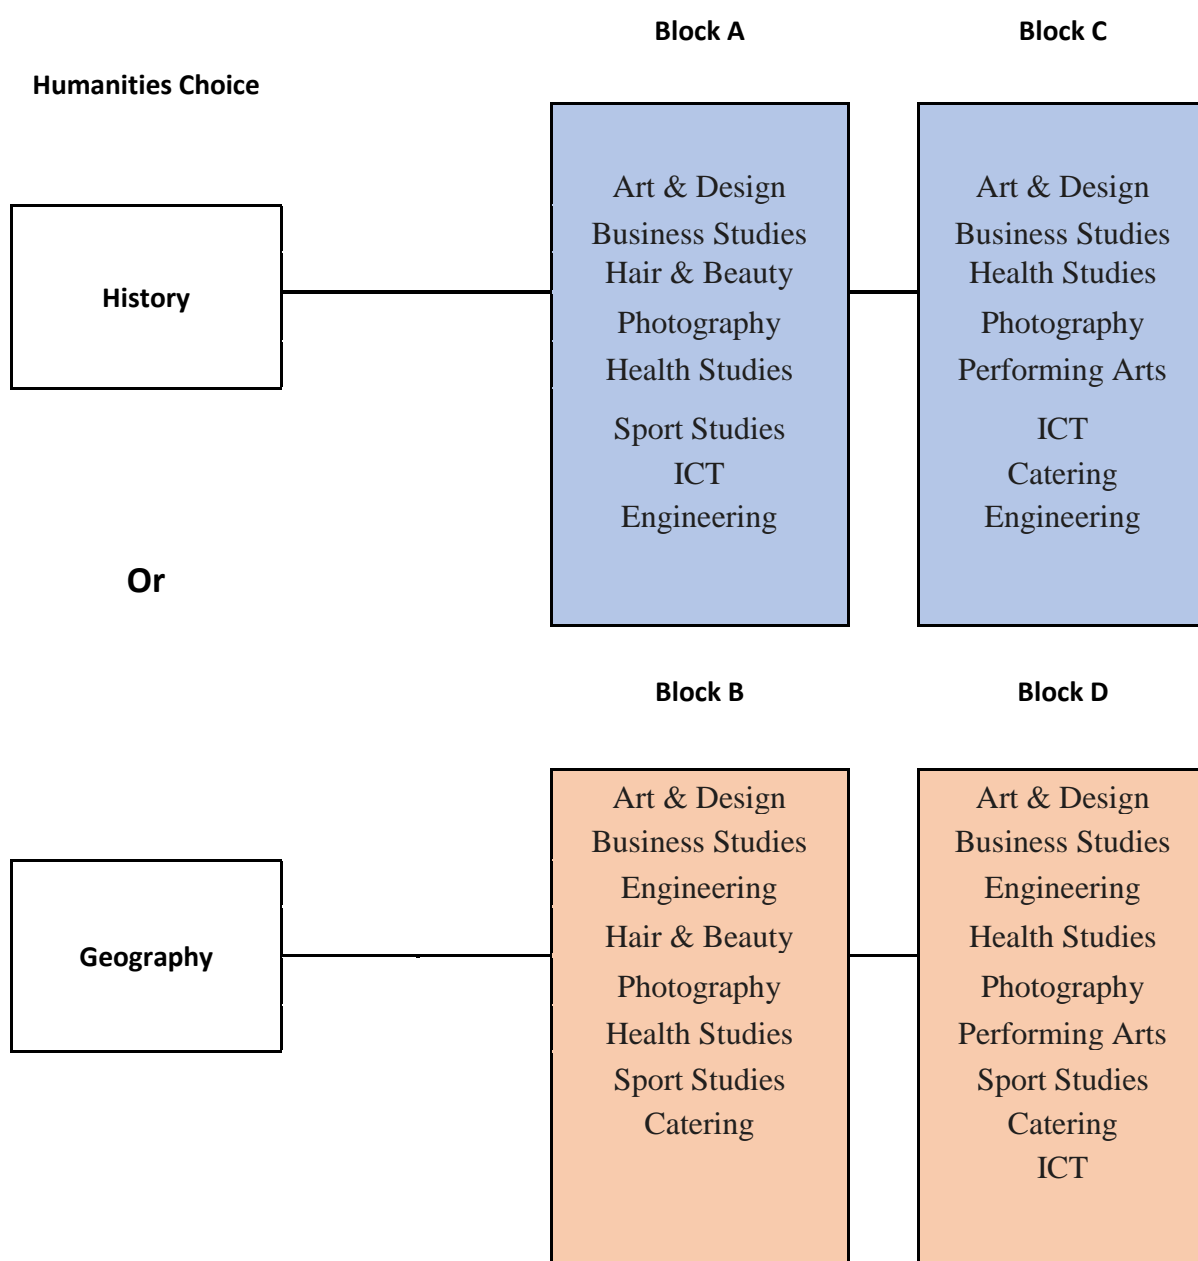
Block A

Block C

Humanities Choice

History

Art & Design
Business Studies
Hair & Beauty
Photography
Health Studies
Sport Studies
ICT
Engineering

Art & Design
Business Studies
Health Studies
Photography
Performing Arts
ICT
Catering
Engineering

Or

Block B

Block D

Geography

Art & Design
Business Studies
Engineering
Hair & Beauty
Photography
Health Studies
Sport Studies
Catering

Art & Design
Business Studies
Engineering
Health Studies
Photography
Performing Arts
Sport Studies
Catering
ICT